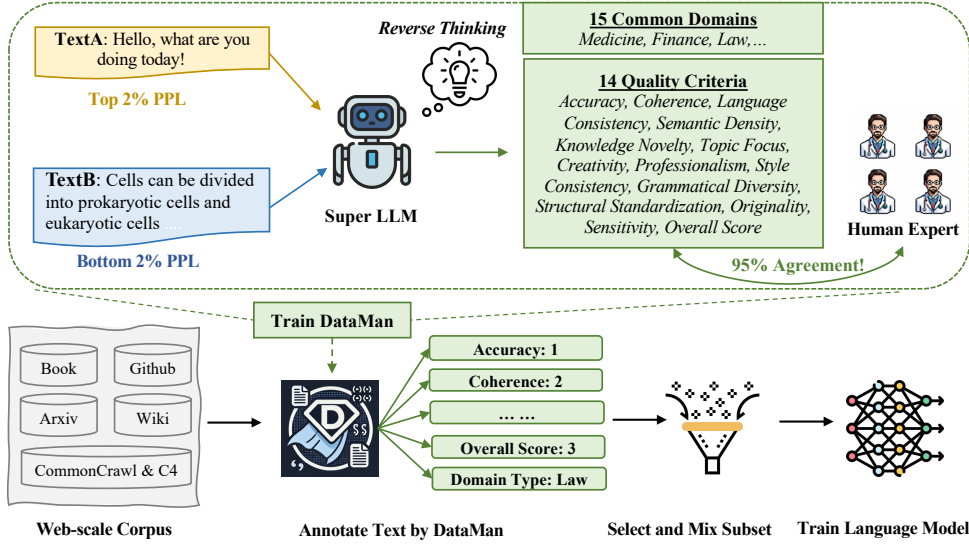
TextA: Hello, what are you doing today! ...

Top 2% PPL

TextB: Cells can be divided into prokaryotic cells and eukaryotic cells ...

Bottom 2% PPL

Reverse Thinking

Super LLM

15 Common Domains
Medicine, Finance, Law,...

14 Quality Criteria
Accuracy, Coherence, Language Consistency, Semantic Density, Knowledge Novelty, Topic Focus, Creativity, Professionalism, Style Consistency, Grammatical Diversity, Structural Standardization, Originality, Sensitivity, Overall Score

Human Expert

95% Agreement!

Train DataMan

Book

Github

Arxiv

Wiki

CommonCrawl & C4

Accuracy: 1

Coherence: 2

... ...

Overall Score: 3

Domain Type: Law

Web-scale Corpus

Annotate Text by DataMan

Select and Mix Subset

Train Language Model